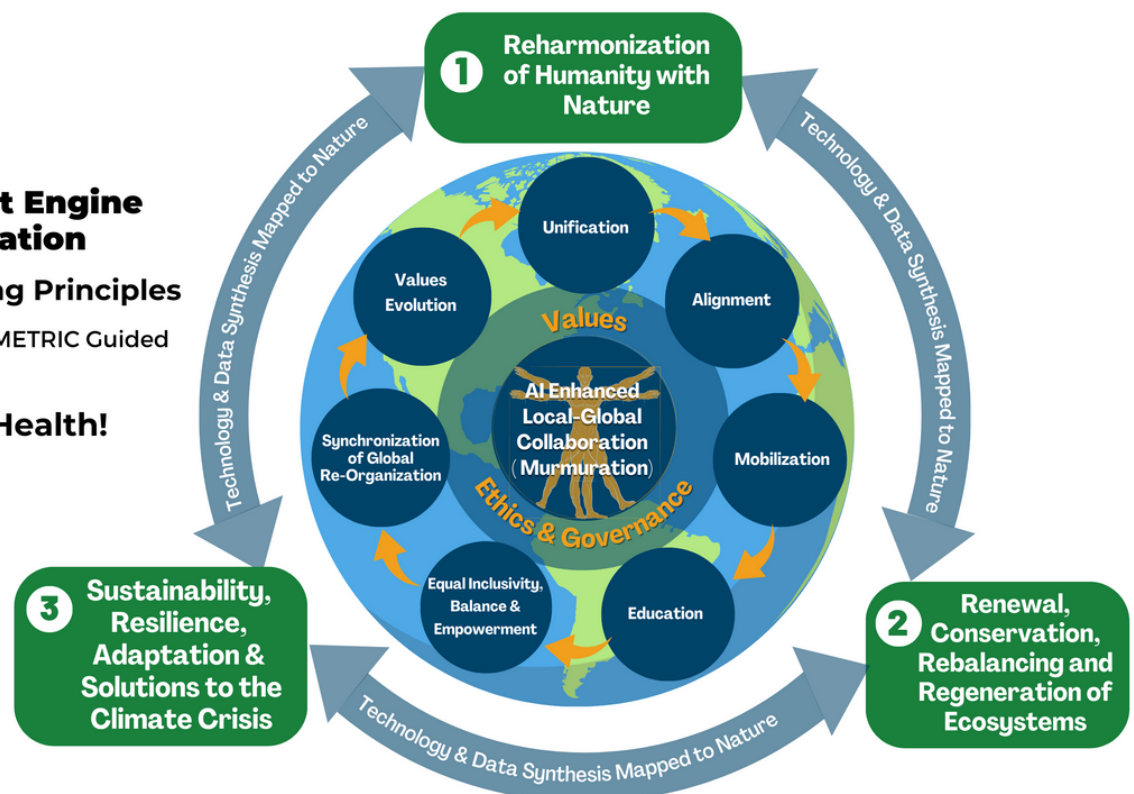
t Engine
ation

ng Principles

METRIC Guided

Health!

1 Reharmonization of Humanity with Nature

Technology & Data Synthesis Mapped to Nature

2 Renewal, Conservation, Rebalancing and Regeneration of Ecosystems

Technology & Data Synthesis Mapped to Nature

3 Sustainability, Resilience, Adaptation & Solutions to the Climate Crisis

Technology & Data Synthesis Mapped to Nature

Unification

Alignment

Mobilization

Education

Equal Inclusivity, Balance & Empowerment

Synchronization of Global Re-Organization

Values Evolution

Values

AI Enhanced Local-Global Collaboration (Murmuration)

Ethics & Governance